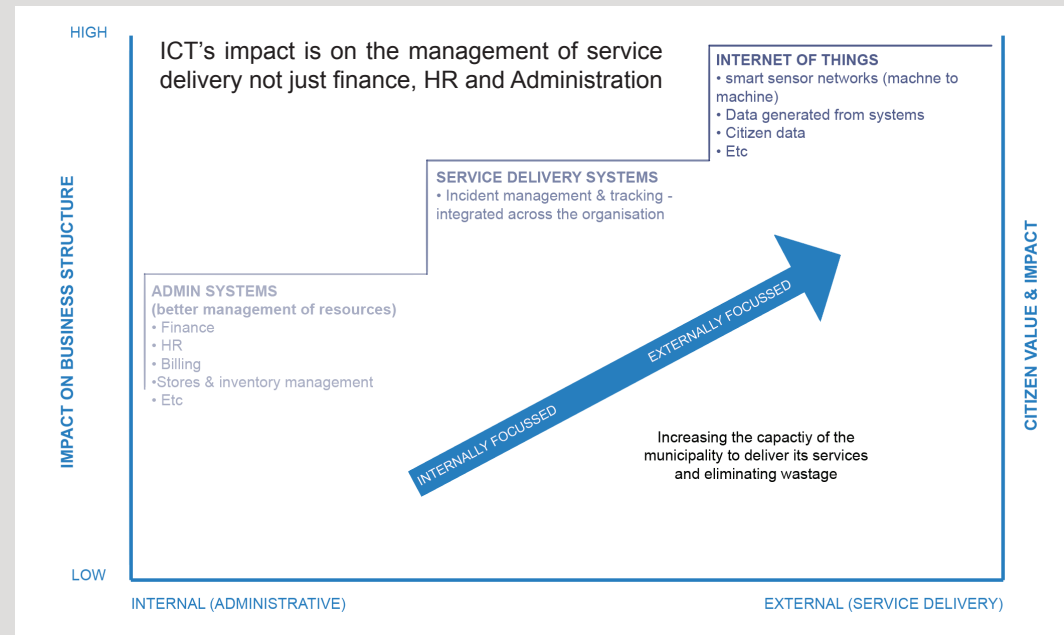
HIGH

ICT’s impact is on the management of service delivery not just finance, HR and Administration

INTERNET OF THINGS
• smart sensor networks (machne to machine)
• Data generated from systems
• Citizen data
• Etc

SERVICE DELIVERY SYSTEMS
• Incident management & tracking - integrated across the organisation

ADMIN SYSTEMS
(better management of resources)
• Finance
• HR
• Billing
•Stores & inventory management
• Etc

IMPACT ON BUSINESS STRUCTURE

CITIZEN VALUE & IMPACT

INTERNALLY FOCUSSED

EXTERNALLY FOCUSSED

Increasing the capactiy of the municipality to deliver its services and eliminating wastage

LOW

INTERNAL (ADMINISTRATIVE)

EXTERNAL (SERVICE DELIVERY)